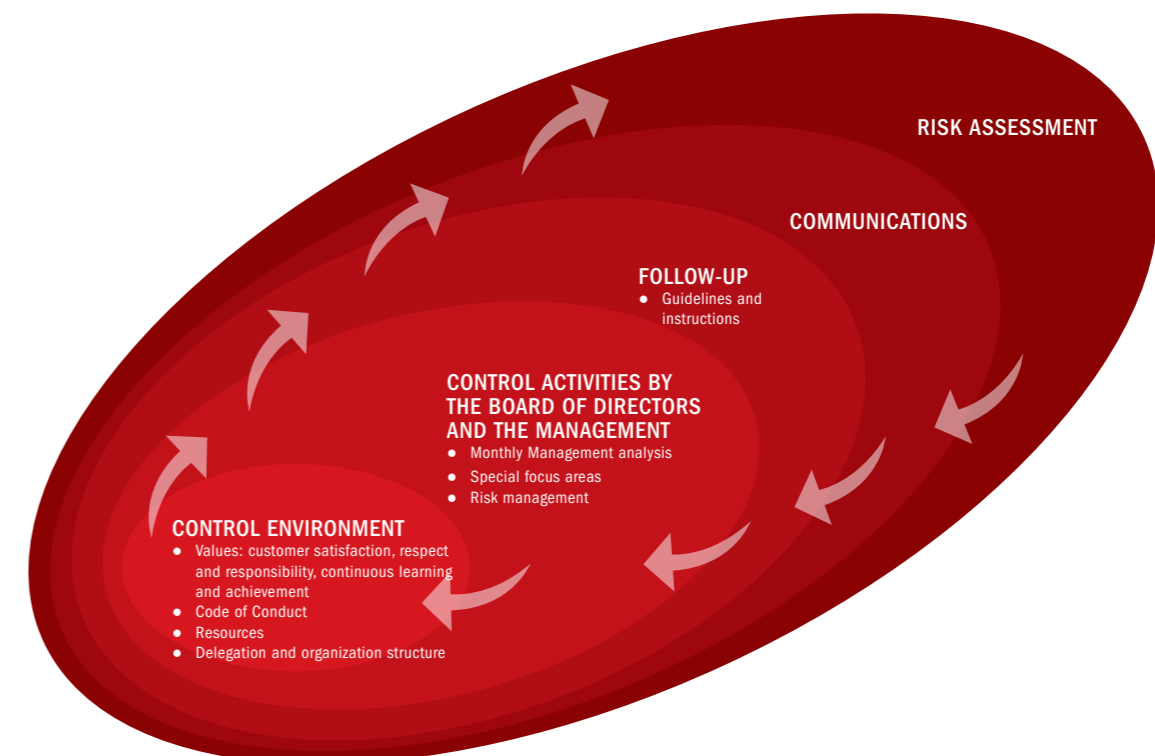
RISK ASSESSMENT

COMMUNICATIONS

FOLLOW-UP
- Guidelines and instructions

CONTROL ACTIVITIES BY THE BOARD OF DIRECTORS AND THE MANAGEMENT
- Monthly Management analysis
- Special focus areas
- Risk management

CONTROL ENVIRONMENT
- Values: customer satisfaction, respect and responsibility, continuous learning and achievement
- Code of Conduct
- Resources
- Delegation and organization structure